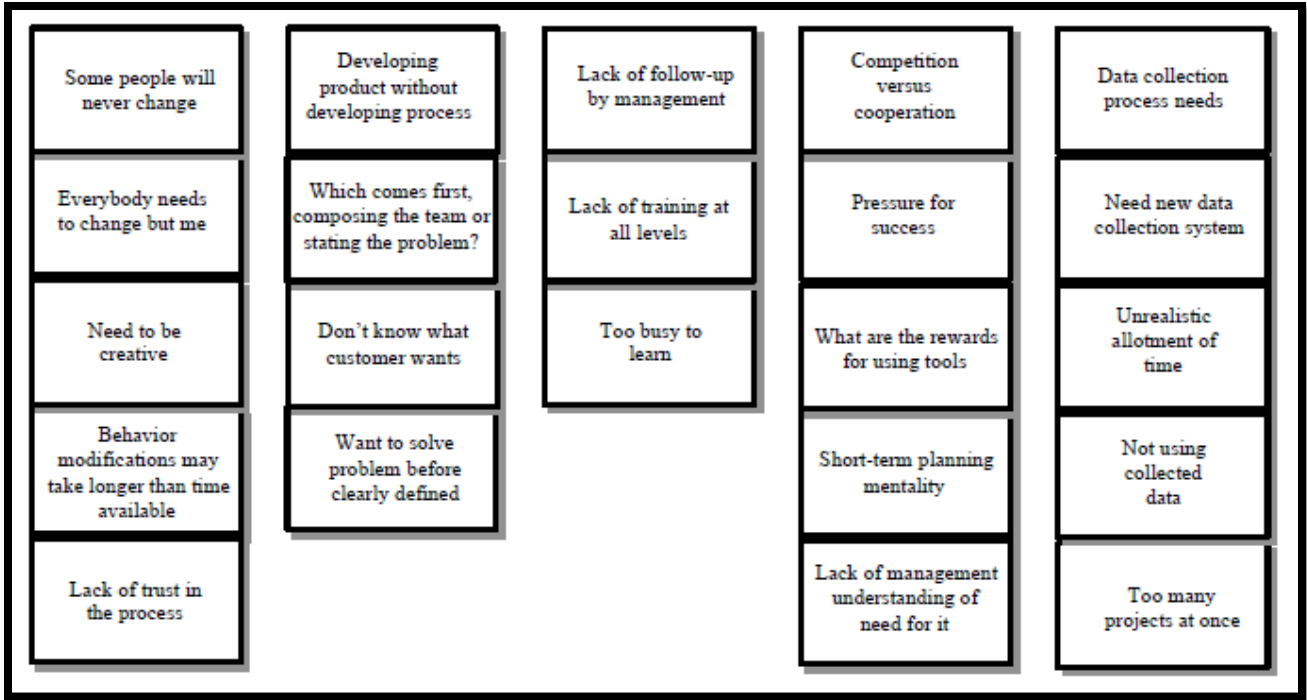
Some people will never change

Everybody needs to change but me

Need to be creative

Behavior modifications may take longer than time available

Lack of trust in the process

Developing product without developing process

Which comes first, composing the team or stating the problem?

Don't know what customer wants

Want to solve problem before clearly defined

Lack of follow-up by management

Lack of training at all levels

Too busy to learn

Competition versus cooperation

Pressure for success

What are the rewards for using tools

Short-term planning mentality

Lack of management understanding of need for it

Data collection process needs

Need new data collection system

Unrealistic allotment of time

Not using collected data

Too many projects at once